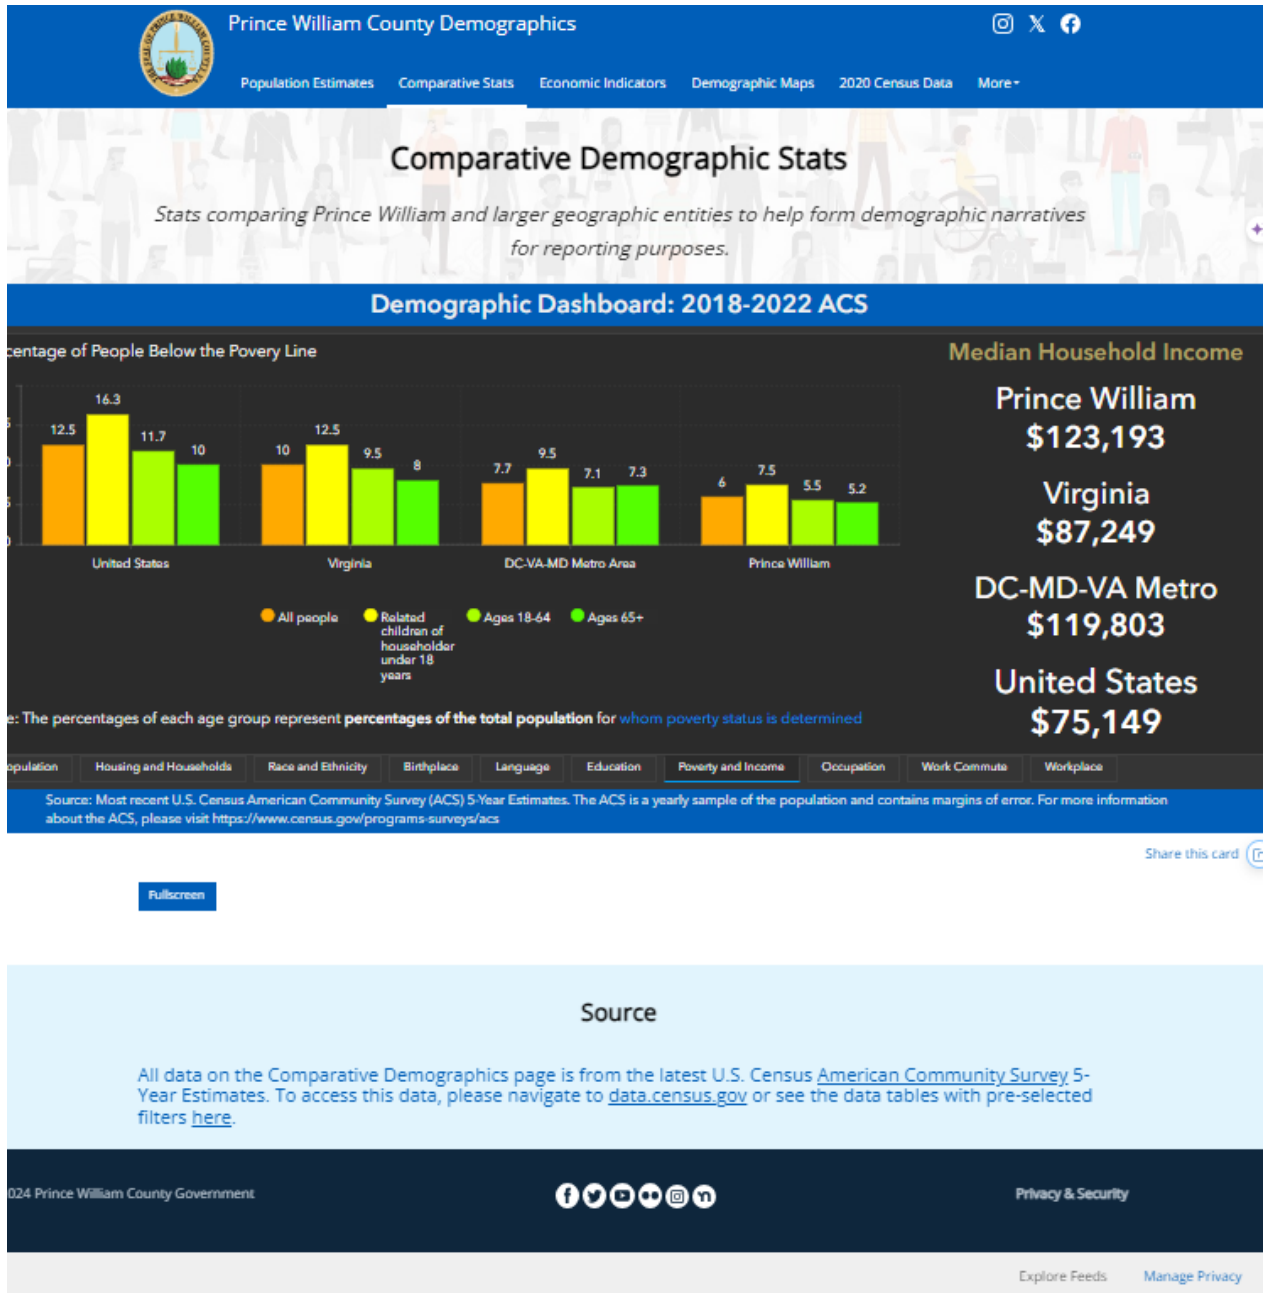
Prince William County Demographics

Population Estimates Comparative Stats Economic Indicators Demographic Maps 2020 Census Data More

Comparative Demographic Stats

Stats comparing Prince William and larger geographic entities to help form demographic narratives for reporting purposes.

Demographic Dashboard: 2018-2022 ACS

centage of People Below the Povery Line

| | All people | Related children of householder under 18 years | Ages 18-64 | Ages 65+ |
|---|---|---|---|---|
| United States | 12.5 | 16.3 | 11.7 | 10 |
| Virginia | 10 | 12.5 | 9.5 | 8 |
| DC-VA-MD Metro Area | 7.7 | 9.5 | 7.1 | 7.3 |
| Prince William | 6 | 7.5 | 5.5 | 5.2 |

All people Related children of householder under 18 years Ages 18-64 Ages 65+

e: The percentages of each age group represent percentages of the total population for whom poverty status is determined

Median Household Income

Prince William
$123,193

Virginia
$87,249

DC-MD-VA Metro
$119,803

United States
$75,149

opulation Housing and Households Race and Ethnicity Birthplace Language Education Poverty and Income Occupation Work Commute Workplace

Source: Most recent U.S. Census American Community Survey (ACS) 5-Year Estimates. The ACS is a yearly sample of the population and contains margins of error. For more information about the ACS, please visit https://www.census.gov/programs-surveys/acs

Share this card

Fullscreen

Source

All data on the Comparative Demographics page is from the latest U.S. Census American Community Survey 5-Year Estimates. To access this data, please navigate to data.census.gov or see the data tables with pre-selected filters here.

024 Prince William County Government

Privacy & Security

Explore Feeds Manage Privacy